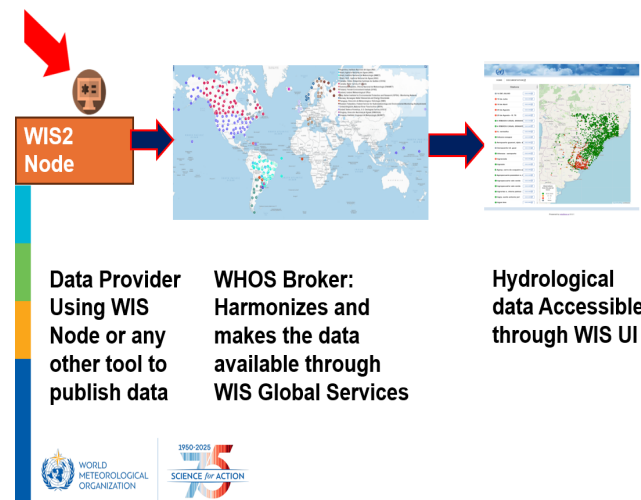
WIS2 Node

Data Provider Using WIS Node or any other tool to publish data

WHOS Broker: Harmonizes and makes the data available through WIS Global Services

Hydrological data Accessible through WIS UI

WORLD METEOROLOGICAL ORGANIZATION

1950-2025 75 SCIENCE for ACTION